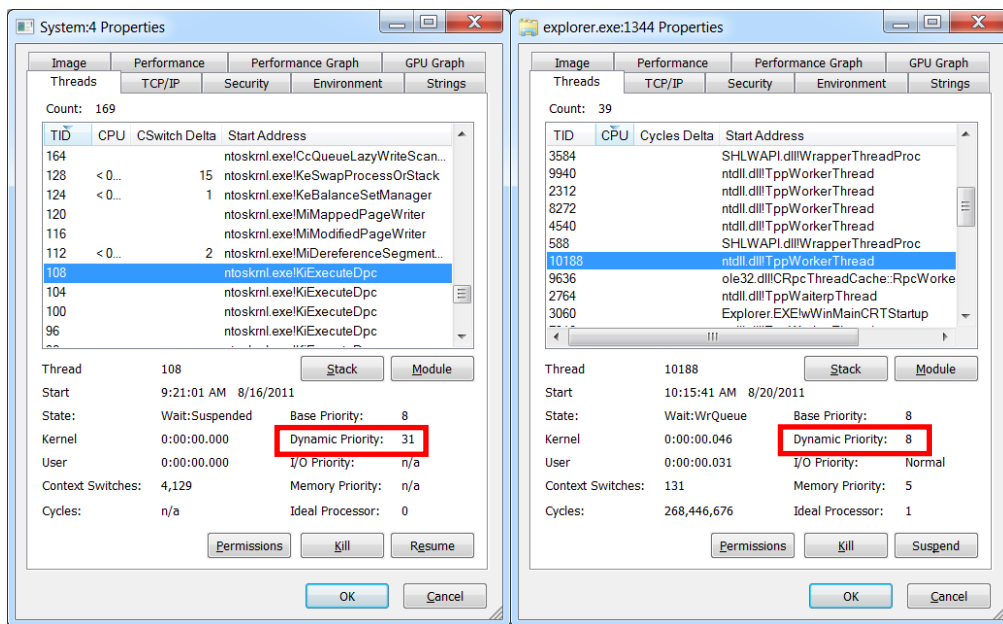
System:4 Properties

Image | Performance | Performance Graph | GPU Graph
Threads | TCP/IP | Security | Environment | Strings

Count: 169

| TID | CPU | CSwitch Delta | Start Address |
|---|---|---|---|
| 164 | | | ntoskrnl.exe!CcQueueLazyWriteScan... |
| 128 | < 0... | 15 | ntoskrnl.exe!KeSwapProcessOrStack |
| 124 | < 0... | 1 | ntoskrnl.exe!KeBalanceSetManager |
| 120 | | | ntoskrnl.exe!MiMappedPageWriter |
| 116 | | | ntoskrnl.exe!MiModifiedPageWriter |
| 112 | < 0... | 2 | ntoskrnl.exe!MiDereferenceSegment... |
| 108 | | | ntoskrnl.exe!KiExecuteDpc |
| 104 | | | ntoskrnl.exe!KiExecuteDpc |
| 100 | | | ntoskrnl.exe!KiExecuteDpc |
| 96 | | | ntoskrnl.exe!KiExecuteDpc |

Thread 108
Stack | Module
Start 9:21:01 AM 8/16/2011
State: Wait:Suspended | Base Priority: 8
Kernel 0:00:00.000 | Dynamic Priority: 31
User 0:00:00.000 | I/O Priority: n/a
Context Switches: 4,129 | Memory Priority: n/a
Cycles: n/a | Ideal Processor: 0

Permissions | Kill | Resume

OK | Cancel

explorer.exe:1344 Properties

Image | Performance | Performance Graph | GPU Graph
Threads | TCP/IP | Security | Environment | Strings

Count: 39

| TID | CPU | Cycles Delta | Start Address |
|---|---|---|---|
| 3584 | | | SHLWAPI.dll!WrapperThreadProc |
| 9940 | | | ntdll.dll!TppWorkerThread |
| 2312 | | | ntdll.dll!TppWorkerThread |
| 8272 | | | ntdll.dll!TppWorkerThread |
| 4540 | | | ntdll.dll!TppWorkerThread |
| 588 | | | SHLWAPI.dll!WrapperThreadProc |
| 10188 | | | ntdll.dll!TppWorkerThread |
| 9636 | | | ole32.dll!CRpcThreadCache::RpcWorke |
| 2764 | | | ntdll.dll!TppWaiterpThread |
| 3060 | | | Explorer.EXE!wWinMainCRTStartup |

Thread 10188
Stack | Module
Start 10:15:41 AM 8/20/2011
State: Wait:WrQueue | Base Priority: 8
Kernel 0:00:00.046 | Dynamic Priority: 8
User 0:00:00.031 | I/O Priority: Normal
Context Switches: 131 | Memory Priority: 5
Cycles: 268,446,676 | Ideal Processor: 1

Permissions | Kill | Suspend

OK | Cancel